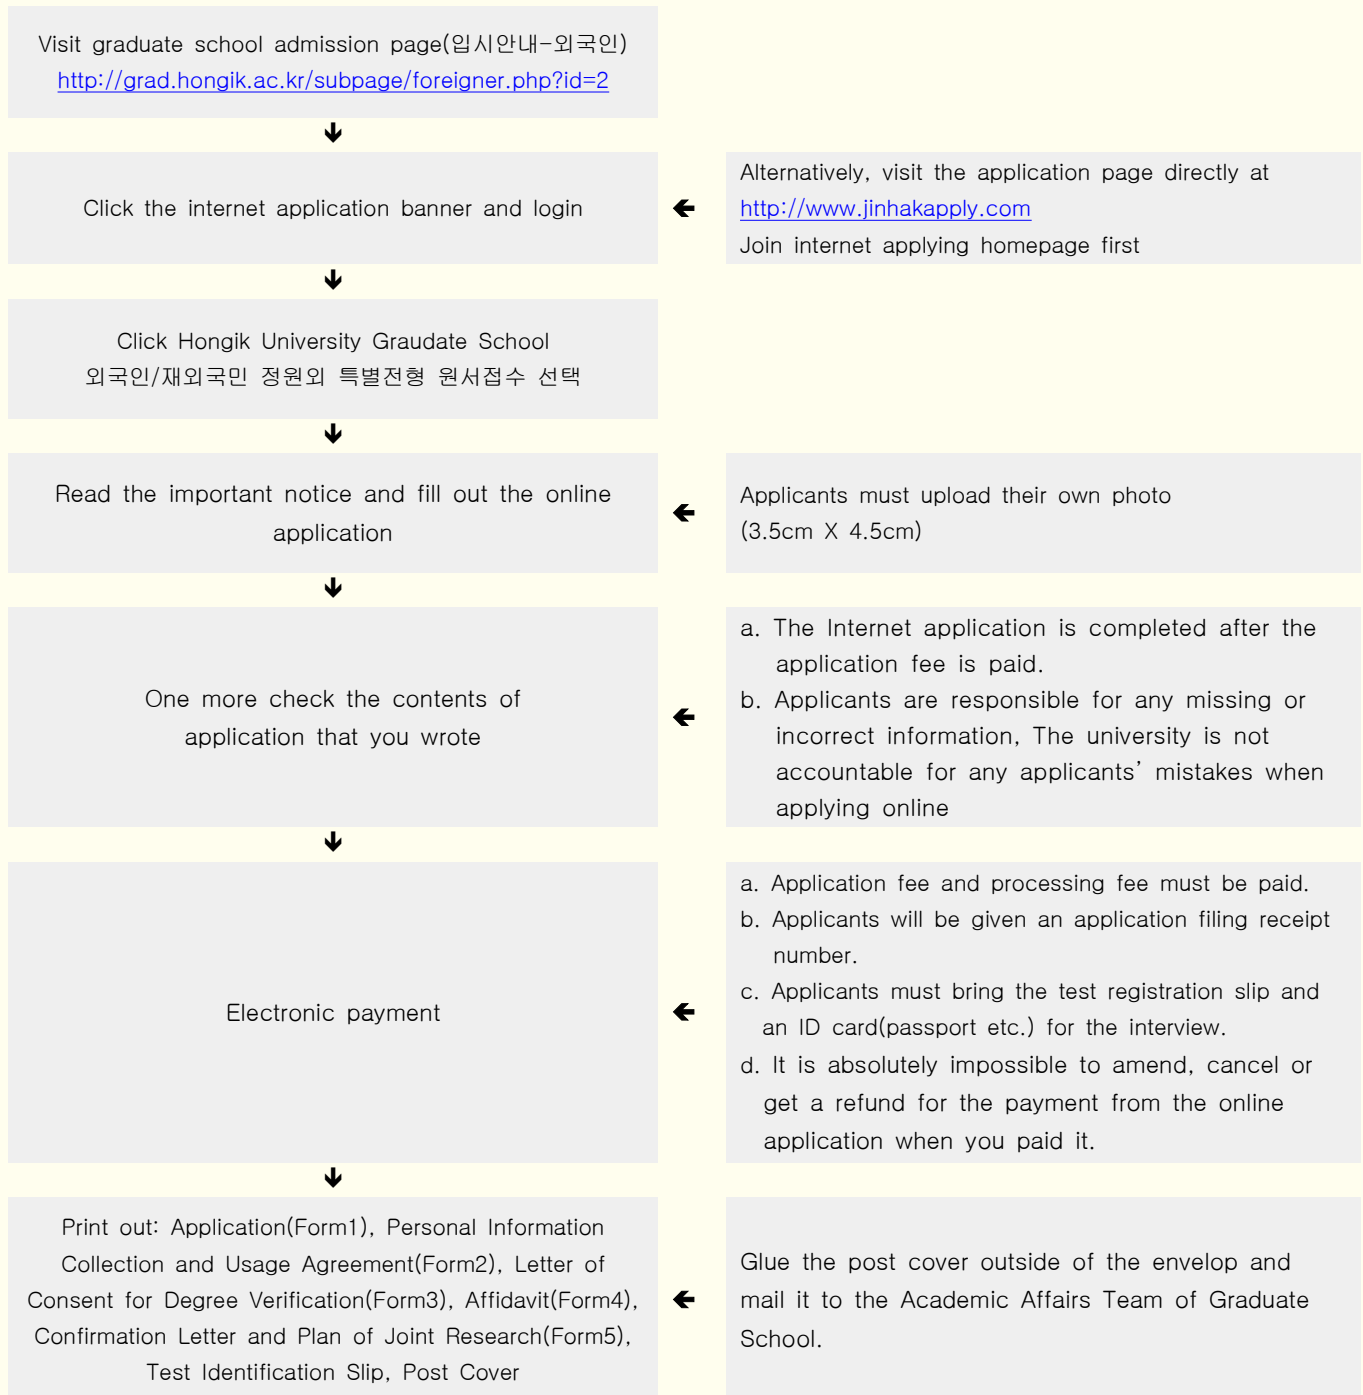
Visit graduate school admission page(입시안내-외국인)
http://grad.hongik.ac.kr/subpage/foreigner.php?id=2

Click the internet application banner and login

Alternatively, visit the application page directly at http://www.jinhakapply.com
Join internet applying homepage first

Click Hongik University Graudate School
외국인/재외국민 정원외 특별전형 원서접수 선택

Read the important notice and fill out the online application

Applicants must upload their own photo (3.5cm X 4.5cm)

One more check the contents of application that you wrote

a. The Internet application is completed after the application fee is paid.
b. Applicants are responsible for any missing or incorrect information, The university is not accountable for any applicants' mistakes when applying online

Electronic payment

a. Application fee and processing fee must be paid.
b. Applicants will be given an application filing receipt number.
c. Applicants must bring the test registration slip and an ID card(passport etc.) for the interview.
d. It is absolutely impossible to amend, cancel or get a refund for the payment from the online application when you paid it.

Print out: Application(Form1), Personal Information Collection and Usage Agreement(Form2), Letter of Consent for Degree Verification(Form3), Affidavit(Form4), Confirmation Letter and Plan of Joint Research(Form5), Test Identification Slip, Post Cover

Glue the post cover outside of the envelop and mail it to the Academic Affairs Team of Graduate School.